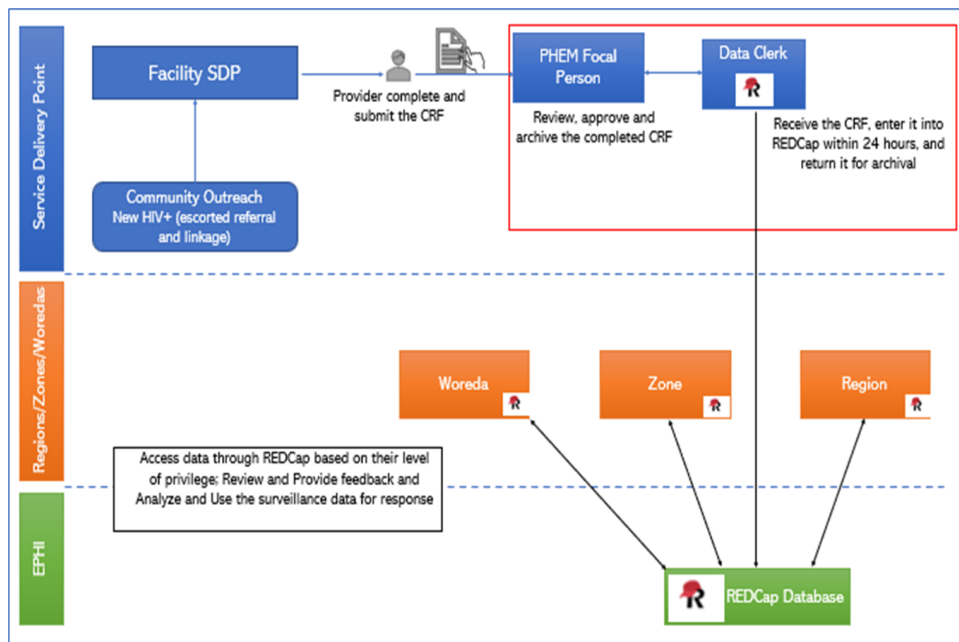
Service Delivery Point

Facility SDP

Provider complete and submit the CRF

PHEM Focal Person

Review, approve and archive the completed CRF

Data Clerk

R

Receive the CRF, enter it into REDCap within 24 hours, and return it for archival

Community Outreach New HIV+ (escorted referral and linkage)

Regions/Zones/Woredas

Woreda

R

Zone

R

Region

R

Access data through REDCap based on their level of privilege: Review and Provide feedback and Analyze and Use the surveillance data for response

EPHI

R

REDCap Database